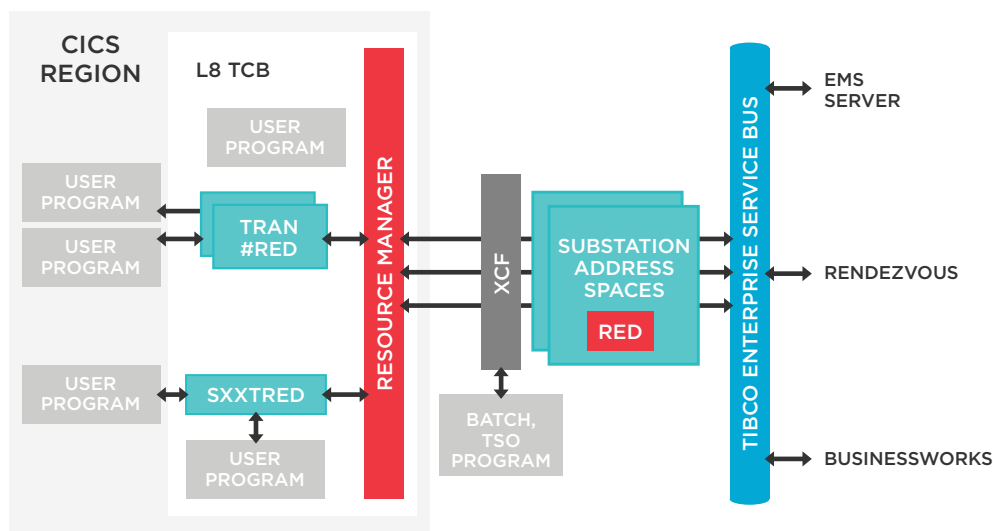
CICS REGION

L8 TCB

USER PROGRAM

USER PROGRAM

USER PROGRAM

TRAN #RED

USER PROGRAM

SXXTRED

USER PROGRAM

RESOURCE MANAGER

XCF

BATCH, TSO PROGRAM

SUBSTATION ADDRESS SPACES

RED

TIBCO ENTERPRISE SERVICE BUS

EMS SERVER

RENDEZVOUS

BUSINESSWORKS